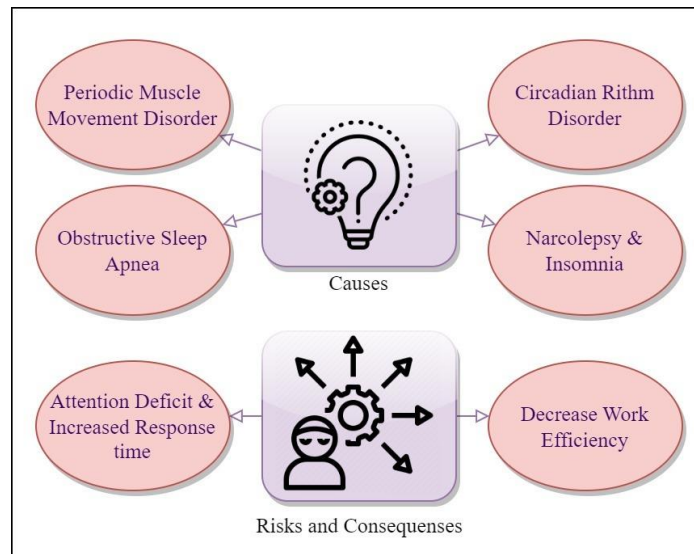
Periodic Muscle Movement Disorder

Circadian Rithm Disorder

Obstructive Sleep Apnea

Narcolepsy & Insomnia

Causes

Attention Deficit & Increased Response time

Decrease Work Efficiency

Risks and Consequenses